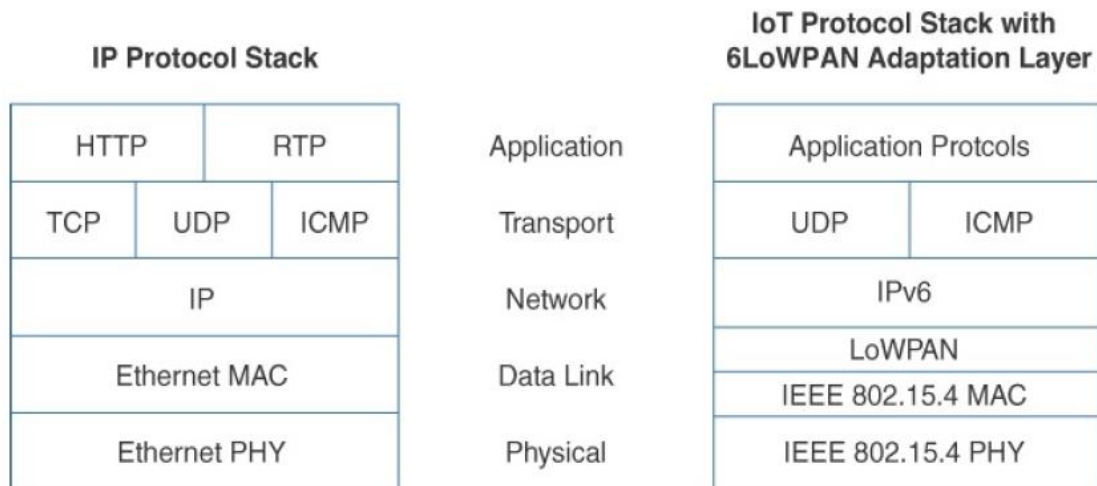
IP Protocol Stack

| HTTP | RTP |
|---|---|
| TCP UDP ICMP | |
| IP | |
| Ethernet MAC | |
| Ethernet PHY | |

Application
Transport
Network
Data Link
Physical

IoT Protocol Stack with 6LoWPAN Adaptation Layer

| Application Protcols | |
|---|---|
| UDP | ICMP |
| IPv6 | |
| LoWPAN | |
| IEEE 802.15.4 MAC | |
| IEEE 802.15.4 PHY | |